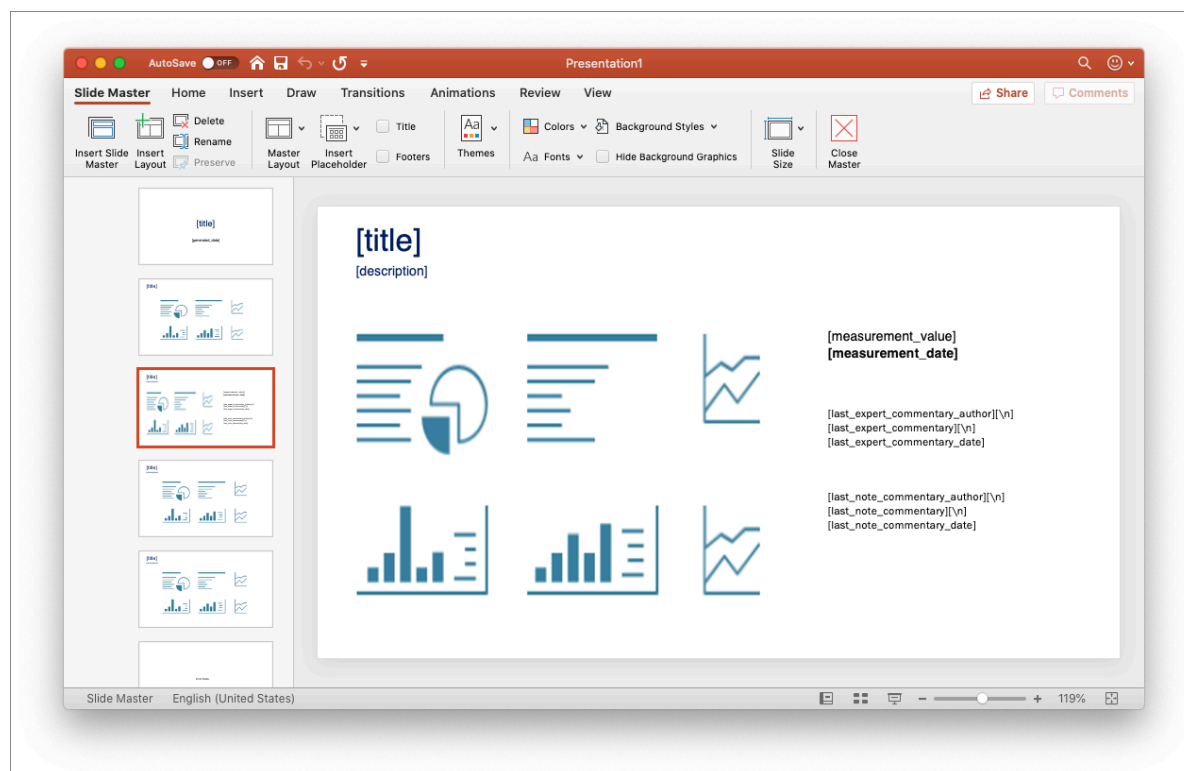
AutoSave OFF

Presentation1

Slide Master Home Insert Draw Transitions Animations Review View

Share Comments

Insert Slide Master
Insert Layout
Delete
Rename
Preserve
Master Layout
Insert Placeholder
Title
Footers
Themes
Colors
Fonts
Background Styles
Hide Background Graphics
Slide Size
Close Master

[title]
[generated_date]

[title]

[title]

[title]

[title]

[title]
[description]

[measurement_value]
**[measurement_date]**

[last_expert_commentary_author][\n]
[last_expert_commentary][\n]
[last_expert_commentary_date]

[last_note_commentary_author][\n]
[last_note_commentary][\n]
[last_note_commentary_date]

Slide Master English (United States)

119%